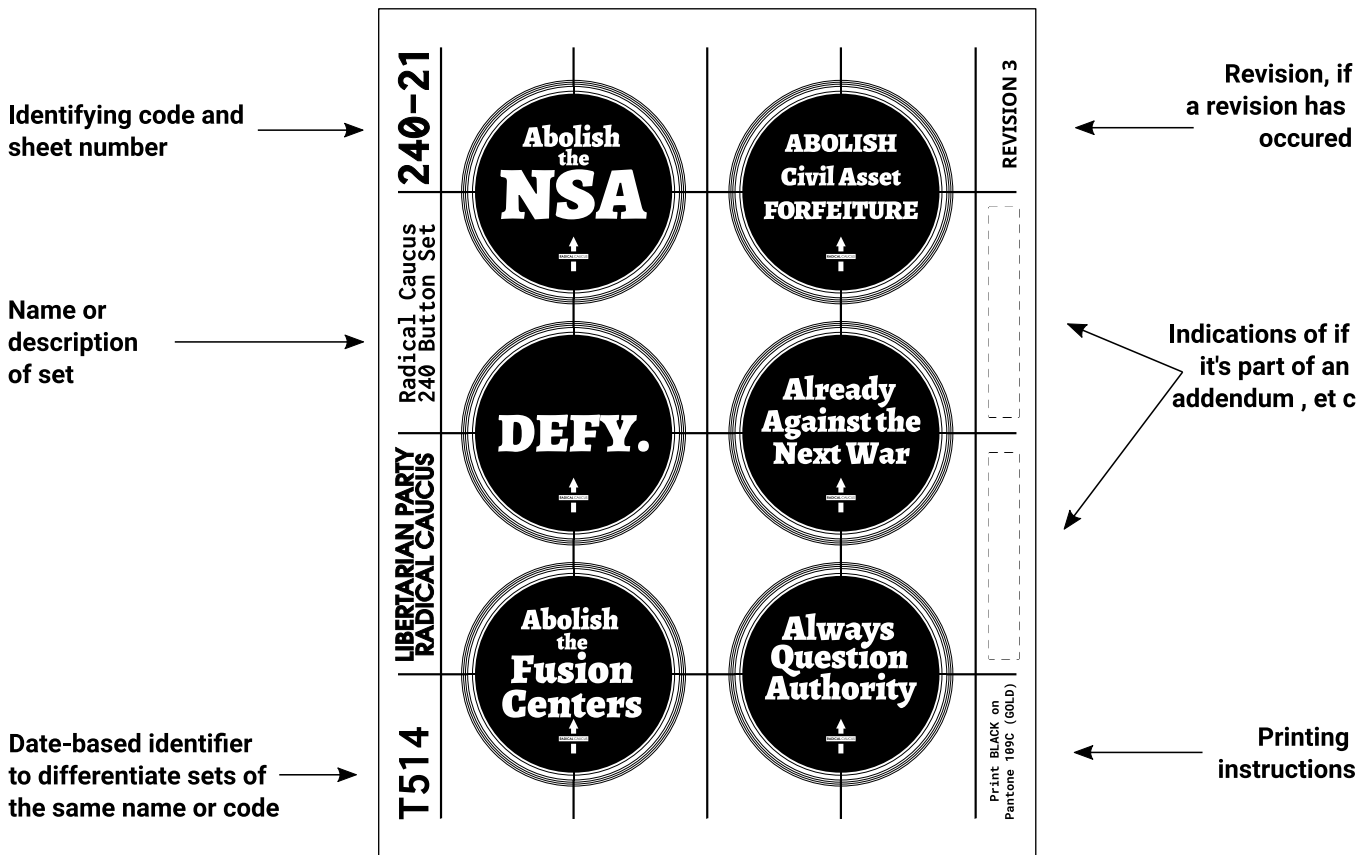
Identifying code and sheet number

Name or description of set

Date-based identifier to differentiate sets of the same name or code

240-21

Radical Caucus
240 Button Set

LIBERTARIAN PARTY
RADICAL CAUCUS

T514

Abolish the NSA

RADICALCAUCUS

ABOLISH Civil Asset FORFEITURE

RADICALCAUCUS

DEFY.

RADICALCAUCUS

Already Against the Next War

RADICALCAUCUS

Abolish the Fusion Centers

RADICALCAUCUS

Always Question Authority

RADICALCAUCUS

REVISION 3

Print BLACK on
Pantone 109C (GOLD)

Revision, if a revision has occured

Indications of if it's part of an addendum , et c

Printing instructions